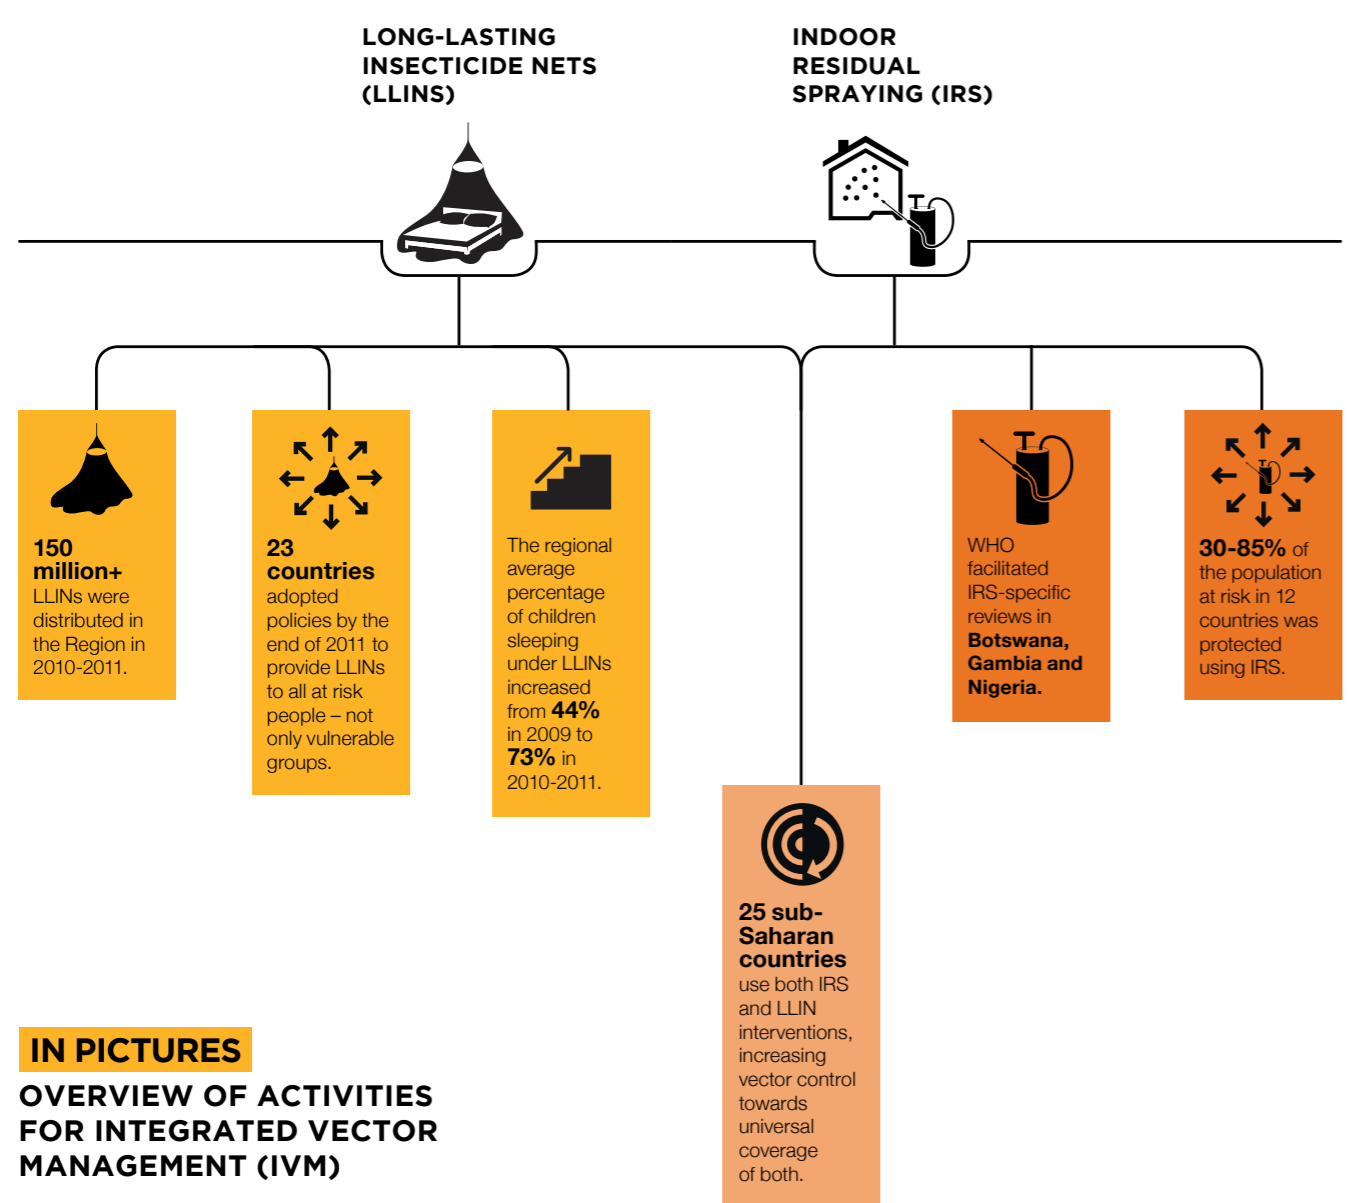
LONG-LASTING INSECTICIDE NETS (LLINS)

INDOOR RESIDUAL SPRAYING (IRS)

150 million+ LLINs were distributed in the Region in 2010-2011.

23 countries adopted policies by the end of 2011 to provide LLINs to all at risk people – not only vulnerable groups.

The regional average percentage of children sleeping under LLINs increased from 44% in 2009 to 73% in 2010-2011.

WHO facilitated IRS-specific reviews in Botswana, Gambia and Nigeria.

30-85% of the population at risk in 12 countries was protected using IRS.

25 sub-Saharan countries use both IRS and LLIN interventions, increasing vector control towards universal coverage of both.

IN PICTURES

OVERVIEW OF ACTIVITIES FOR INTEGRATED VECTOR MANAGEMENT (IVM)